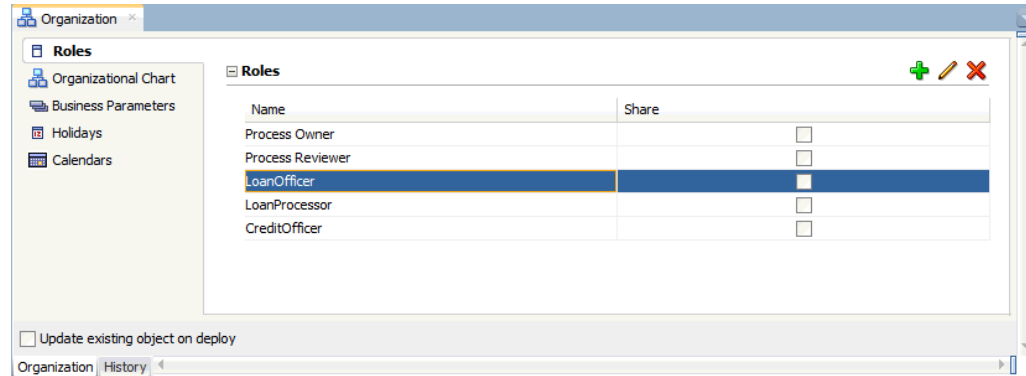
Organization ×

Roles
Organizational Chart
Business Parameters
Holidays
Calendars

⊟ Roles

| Name | Share |
|---|---|
| Process Owner | |
| Process Reviewer | |
| LoanOfficer | |
| LoanProcessor | |
| CreditOfficer | |

Update existing object on deploy

Organization History